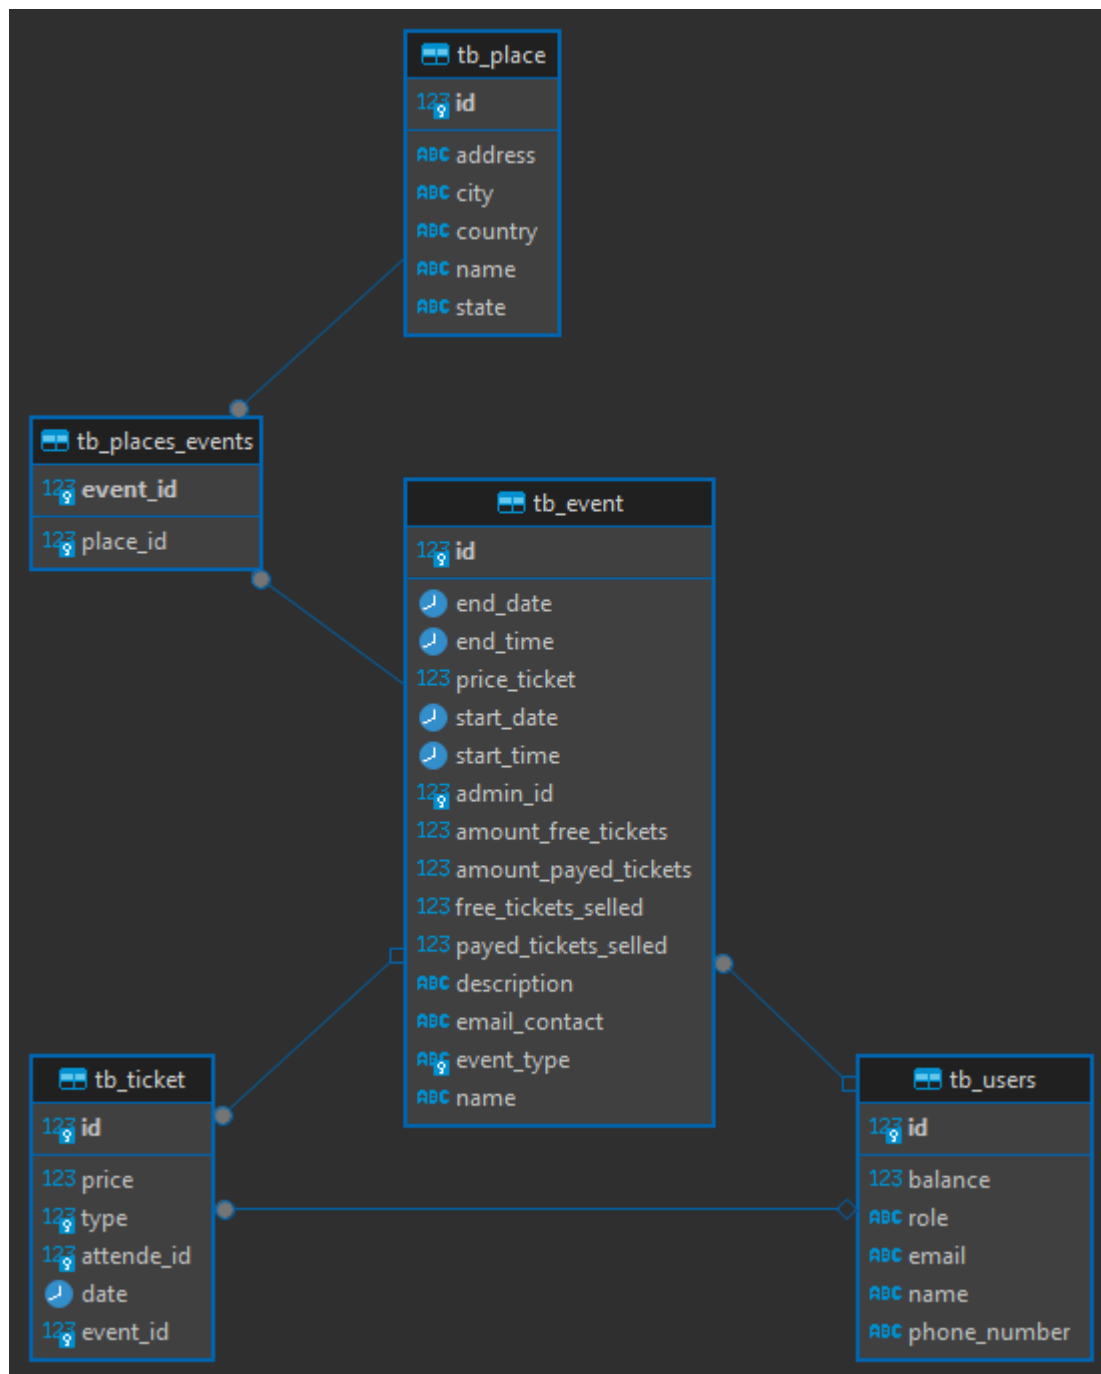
tb_place
123 id
ABC address
ABC city
ABC country
ABC name
ABC state

tb_places_events
123 event_id
123 place_id

tb_event
123 id
end_date
end_time
123 price_ticket
start_date
start_time
123 admin_id
123 amount_free_tickets
123 amount_payed_tickets
123 free_tickets_selled
123 payed_tickets_selled
ABC description
ABC email_contact
ABC event_type
ABC name

tb_ticket
123 id
123 price
123 type
123 attende_id
date
123 event_id

tb_users
123 id
123 balance
ABC role
ABC email
ABC name
ABC phone_number